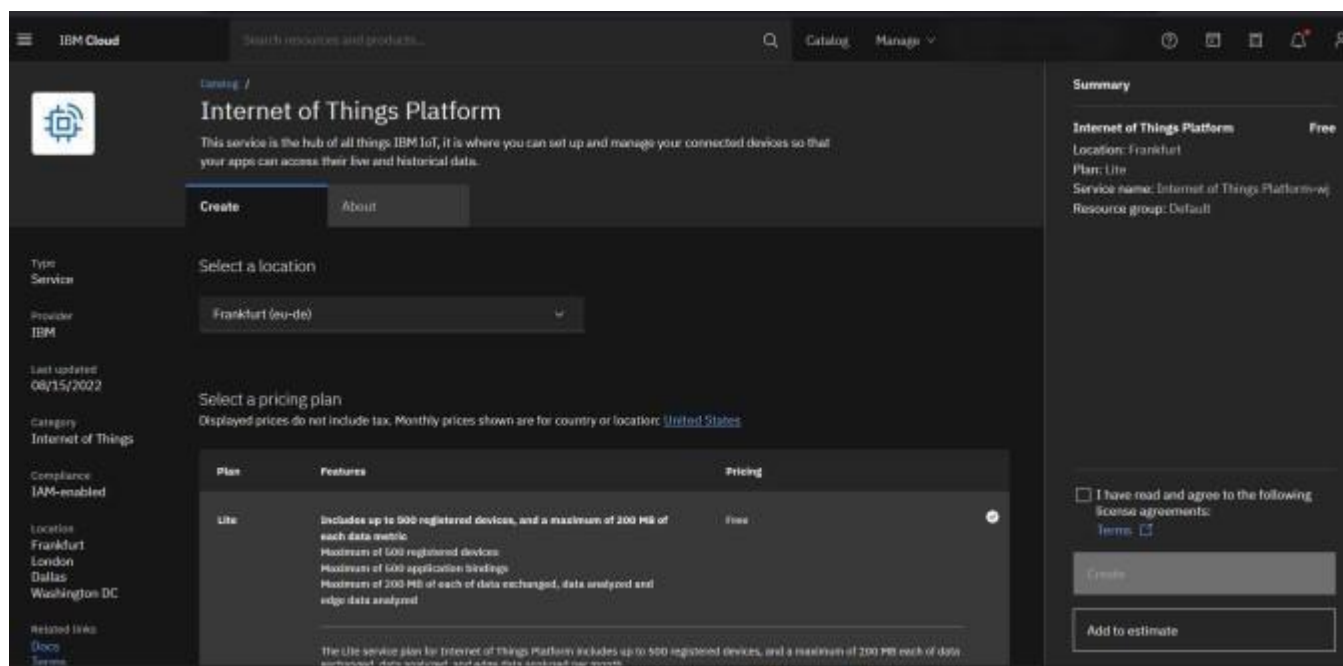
IBM Cloud

Search resources and products...

Catalog Manage

Catalog /

Internet of Things Platform

This service is the hub of all things IBM IoT, it is where you can set up and manage your connected devices so that your apps can access their live and historical data.

Create

About

Type
Service

Provider
IBM

Last updated
08/15/2022

Category
Internet of Things

Compliance
IAM-enabled

Location
Frankfurt
London
Dallas
Washington DC

Related links
Docs
Terms

Select a location

Frankfurt (eu-de)

Select a pricing plan

Displayed prices do not include tax. Monthly prices shown are for country or location: United States

| Plan | Features | Pricing |
|---|---|---|
| Lite | Includes up to 500 registered devices, and a maximum of 200 MB of each data metric<br>Maximum of 500 registered devices<br>Maximum of 500 application bindings<br>Maximum of 200 MB of each of data exchanged, data analyzed and edge data analyzed | Free |

The Lite service plan for Internet of Things Platform includes up to 500 registered devices, and a maximum of 200 MB each of data exchanged, data analyzed, and edge data analyzed per month.

Summary

Internet of Things Platform Free
Location: Frankfurt
Plan: Lite
Service name: Internet of Things Platform-wj
Resource group: Default

I have read and agree to the following license agreements:
Terms

Create

Add to estimate